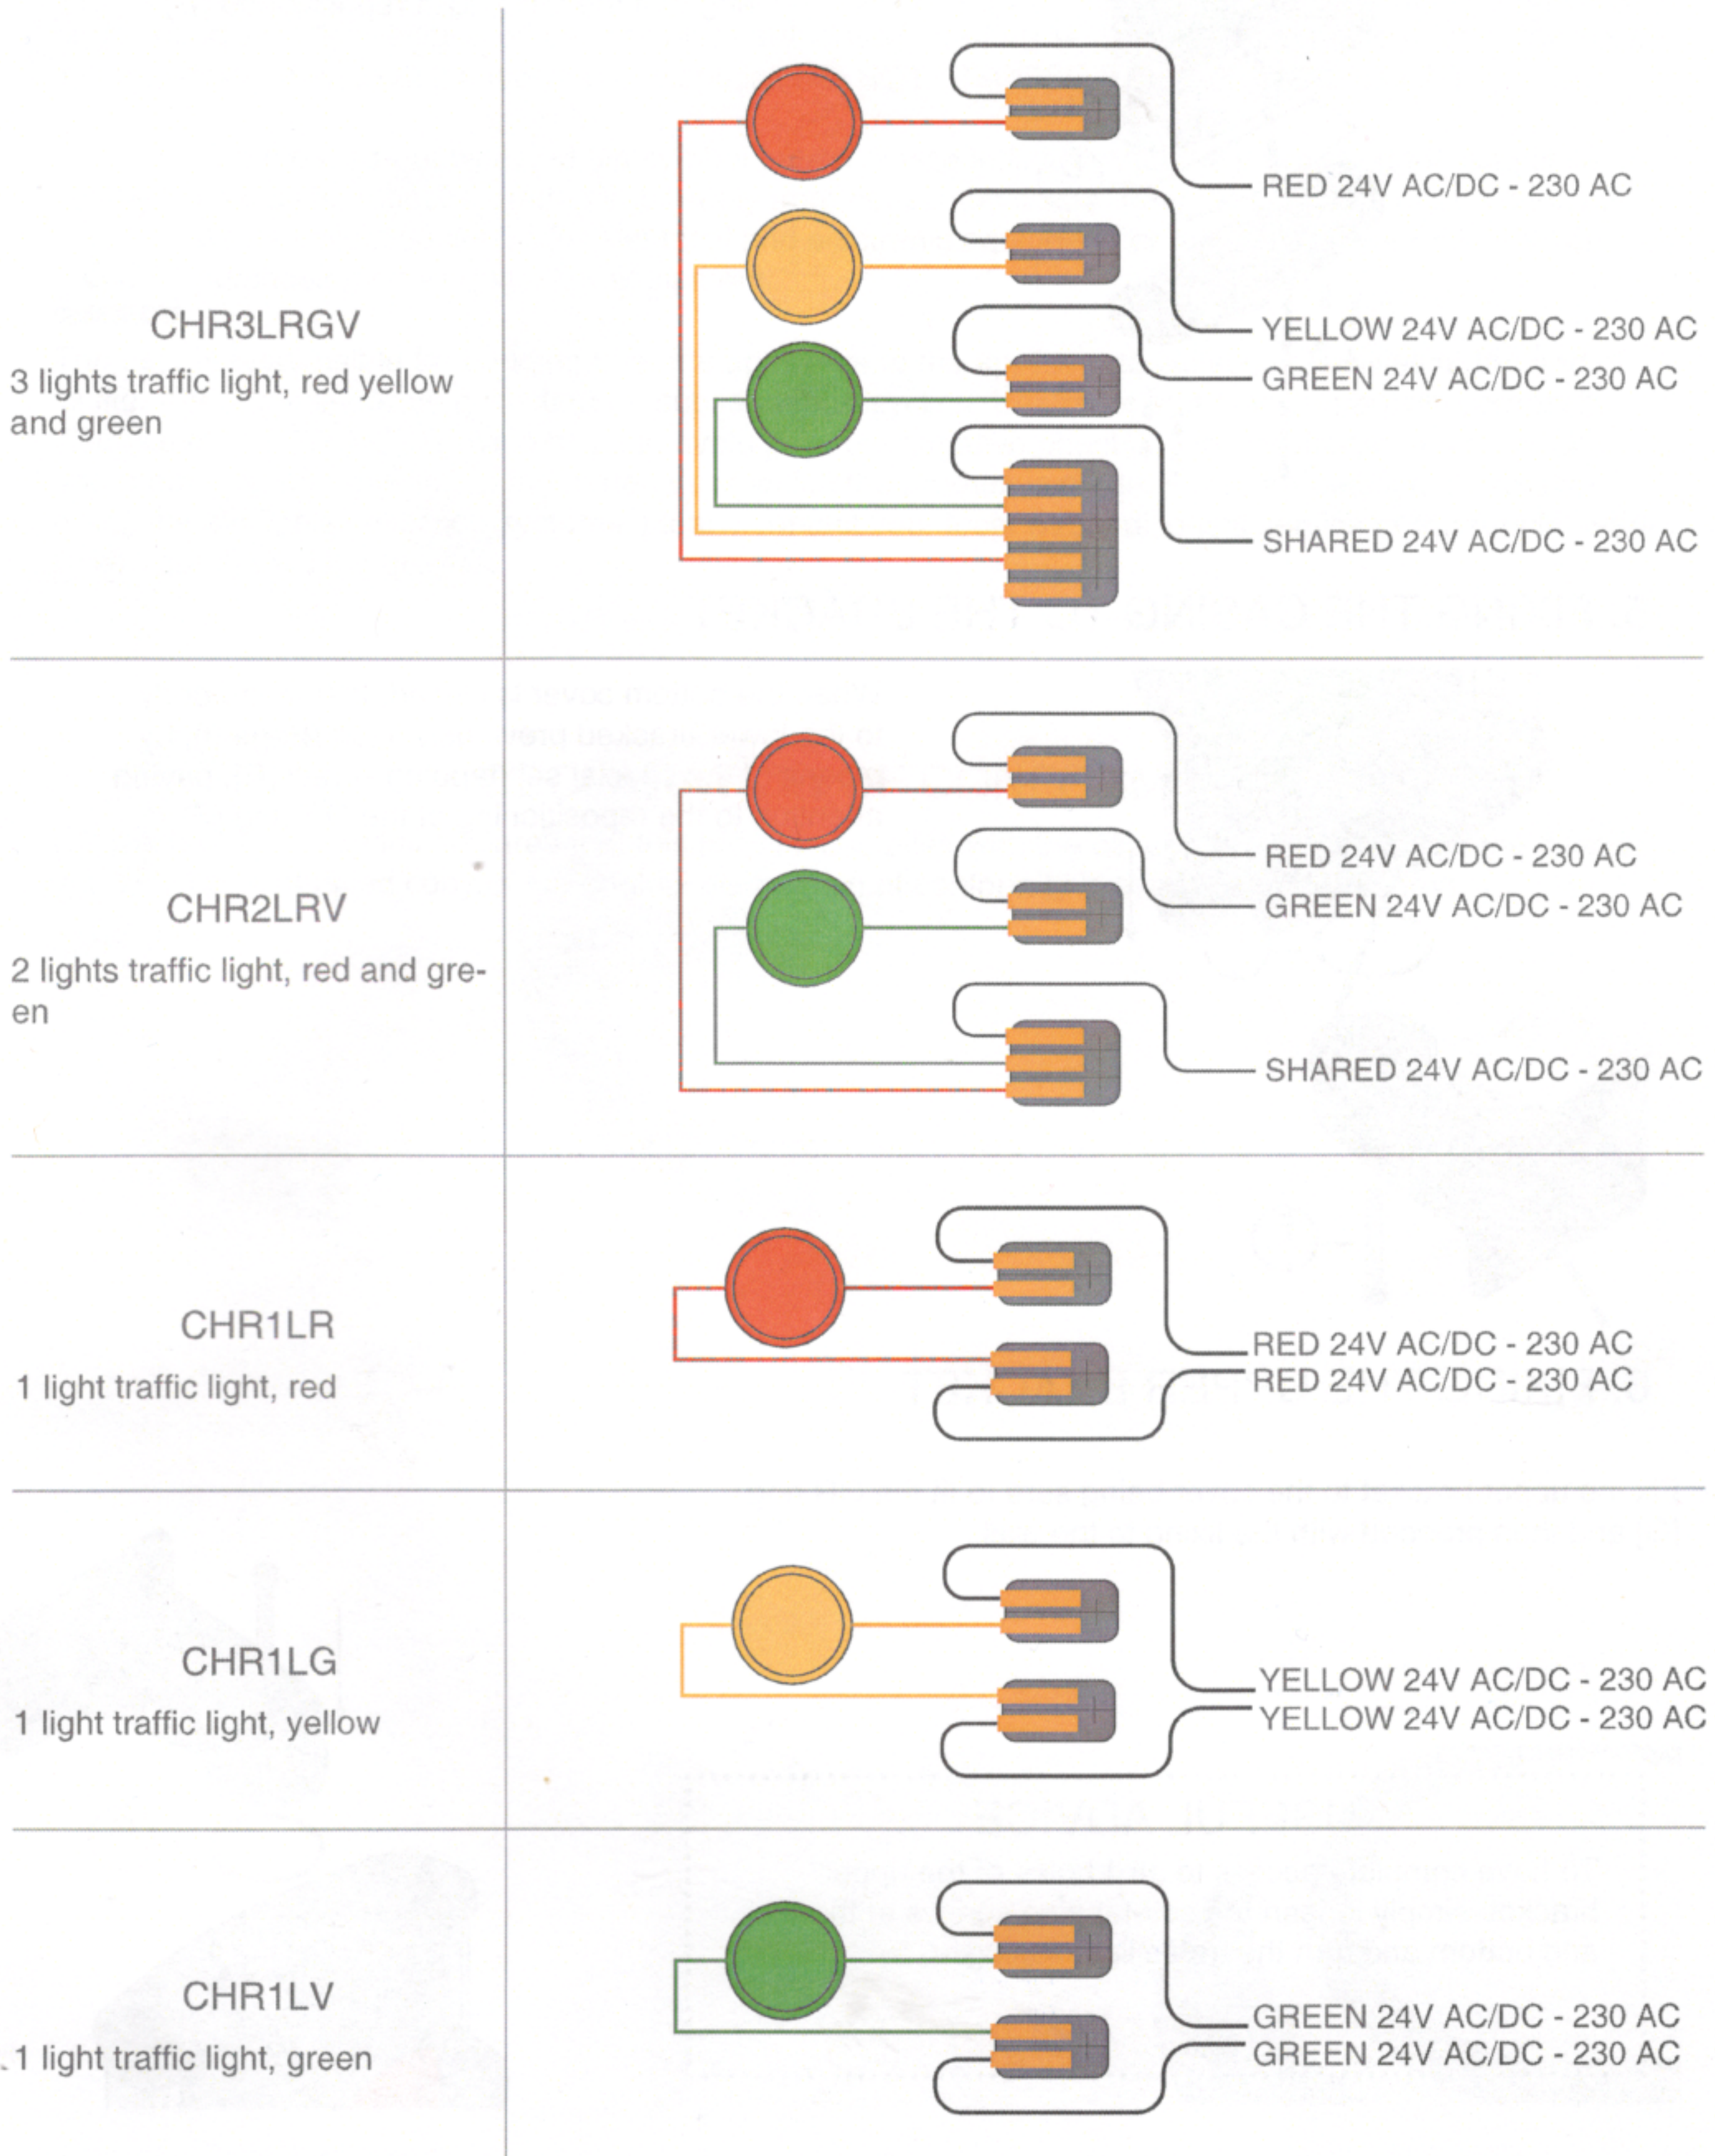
CHR3LRGV

3 lights traffic light, red yellow and green

RED 24V AC/DC - 230 AC
YELLOW 24V AC/DC - 230 AC
GREEN 24V AC/DC - 230 AC
SHARED 24V AC/DC - 230 AC

CHR2LRV

2 lights traffic light, red and green

RED 24V AC/DC - 230 AC
GREEN 24V AC/DC - 230 AC
SHARED 24V AC/DC - 230 AC

CHR1LR

1 light traffic light, red

RED 24V AC/DC - 230 AC
RED 24V AC/DC - 230 AC

CHR1LG

1 light traffic light, yellow

YELLOW 24V AC/DC - 230 AC
YELLOW 24V AC/DC - 230 AC

CHR1LV

1 light traffic light, green

GREEN 24V AC/DC - 230 AC
GREEN 24V AC/DC - 230 AC